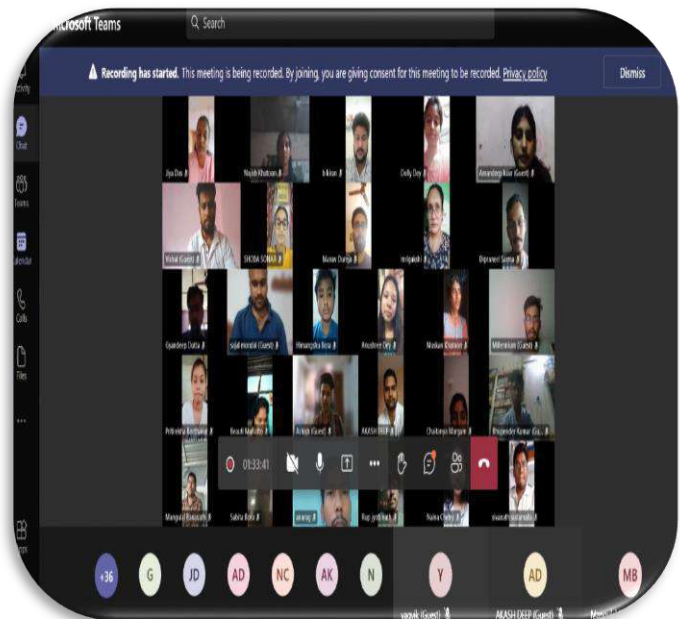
Microsoft Teams
Search

Recording has started. This meeting is being recorded. By joining, you are giving consent for this meeting to be recorded. Privacy policy
Dismiss

Activity
Chat
Teams
Calendar
Calls
Files
...
Apps

Jiya Das
Nayab Khatoon
Inkison
Dolly Dey
Amandeep Kaur (Guest)
Vishal (Guest)
SHOBA SONAR
Manav Dunga
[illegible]
Dipanjeet Saikia
Guardeep Dutta
sajal mondal (Guest)
Himangshu Bora
Anushree Dey
Muskan Khatoon
Millennium (Guest)
Pritirekha Borthakur
Basabi Malhotra
Ashish (Guest)
AKASH DEEP
Chaitanya Margare
Bhupender Kumar (Gu...
Manjusal Baruah
Sabita Bora
anurag
Rup Jyoti Nath
Naina Chetry
swastimatamullu

01:33:41

+36
G
JD
AD
NC
AK
N
Y
yagnik (Guest)
AD
AKASH DEEP (Guest)
MB
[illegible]